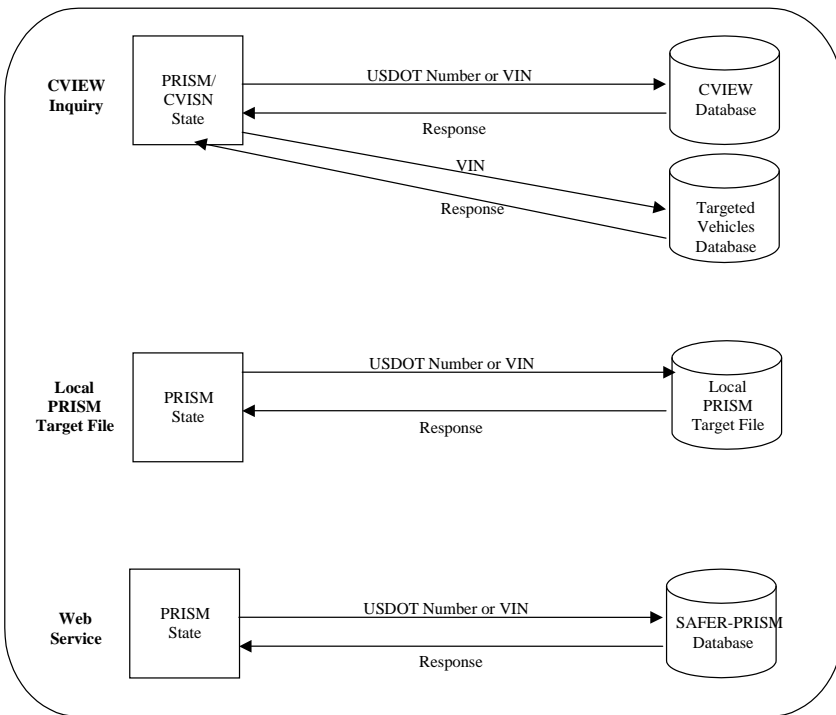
CVIEW Inquiry

PRISM/ CVISN State

USDOT Number or VIN

Response

CVIEW Database

VIN

Response

Targeted Vehicles Database

Local PRISM Target File

PRISM State

USDOT Number or VIN

Response

Local PRISM Target File

Web Service

PRISM State

USDOT Number or VIN

Response

SAFER-PRISM Database